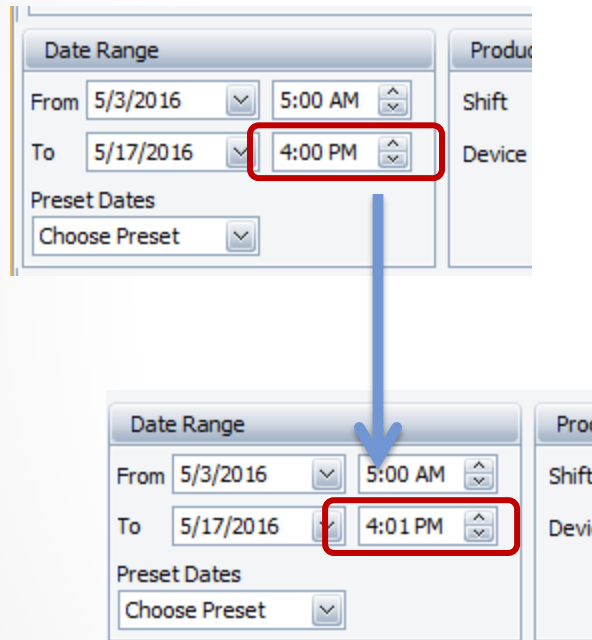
Date Range

From 5/3/2016 5:00 AM

To 5/17/2016 4:00 PM

Preset Dates

Choose Preset

Produc

Shift

Device

Date Range

From 5/3/2016 5:00 AM

To 5/17/2016 4:01 PM

Preset Dates

Choose Preset

Prod

Shift

Devic